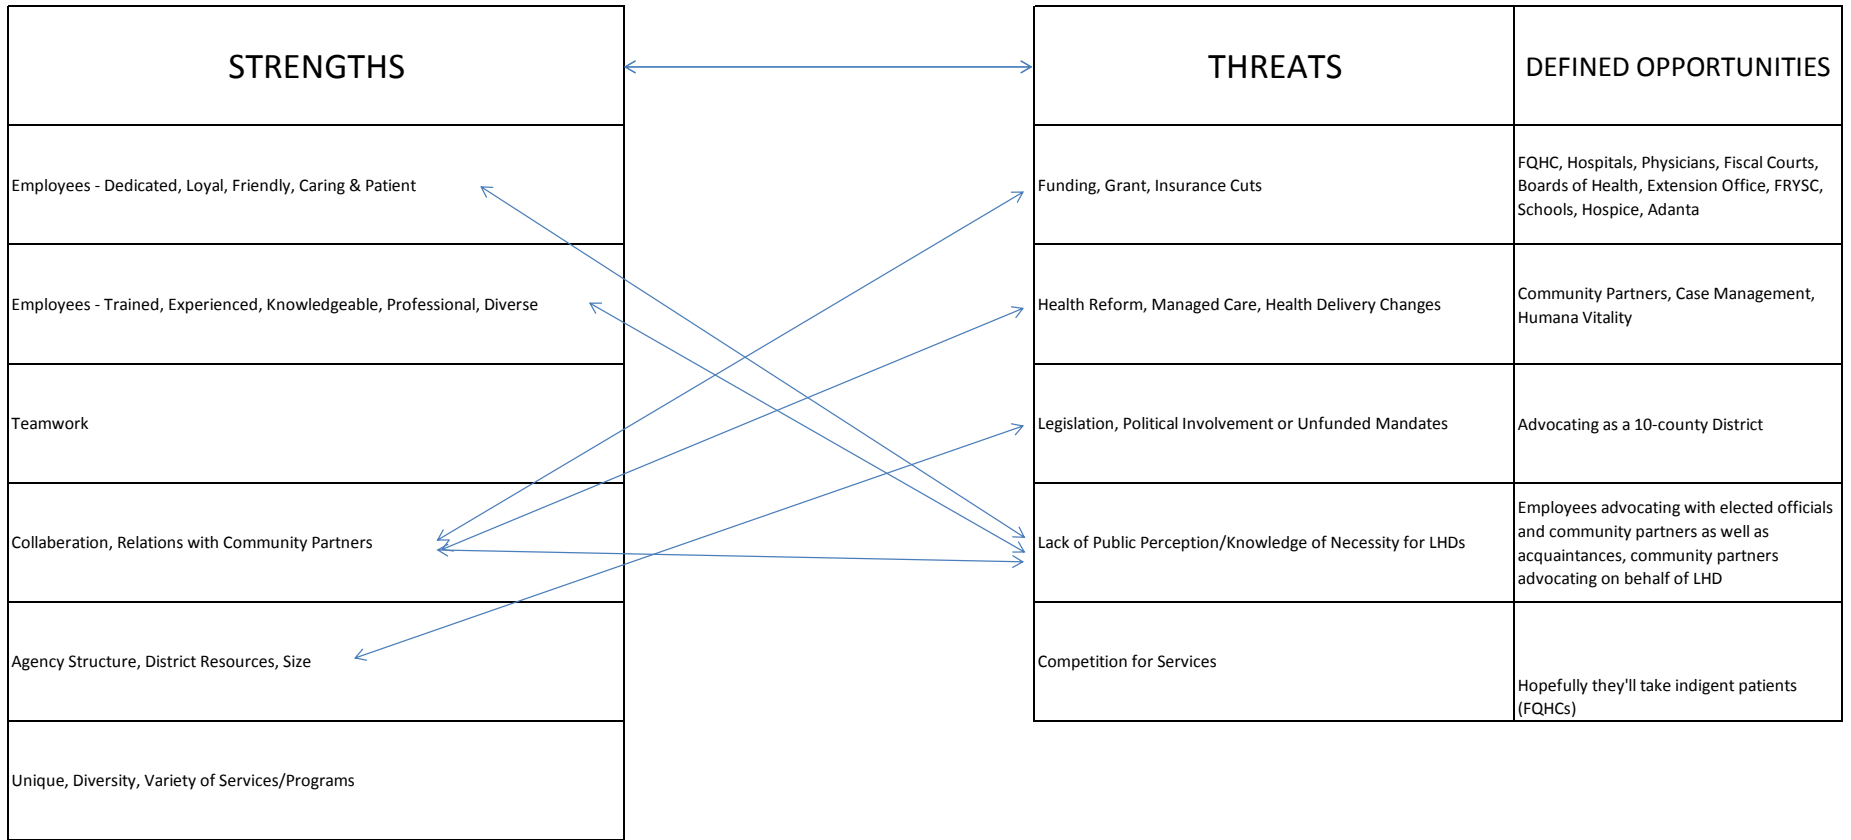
| STRENGTHS |
|---|
| Employees - Dedicated, Loyal, Friendly, Caring & Patient |
| Employees - Trained, Experienced, Knowledgeable, Professional, Diverse |
| Teamwork |
| Collaberation, Relations with Community Partners |
| Agency Structure, District Resources, Size |
| Unique, Diversity, Variety of Services/Programs |

| THREATS | DEFINED OPPORTUNITIES |
|---|---|
| Funding, Grant, Insurance Cuts | FQHC, Hospitals, Physicians, Fiscal Courts, Boards of Health, Extension Office, FRYSC, Schools, Hospice, Adanta |
| Health Reform, Managed Care, Health Delivery Changes | Community Partners, Case Management, Humana Vitality |
| Legislation, Political Involvement or Unfunded Mandates | Advocating as a 10-county District |
| Lack of Public Perception/Knowledge of Necessity for LHDs | Employees advocating with elected officials and community partners as well as acquaintances, community partners advocating on behalf of LHD |
| Competition for Services | Hopefully they'll take indigent patients (FQHCs) |